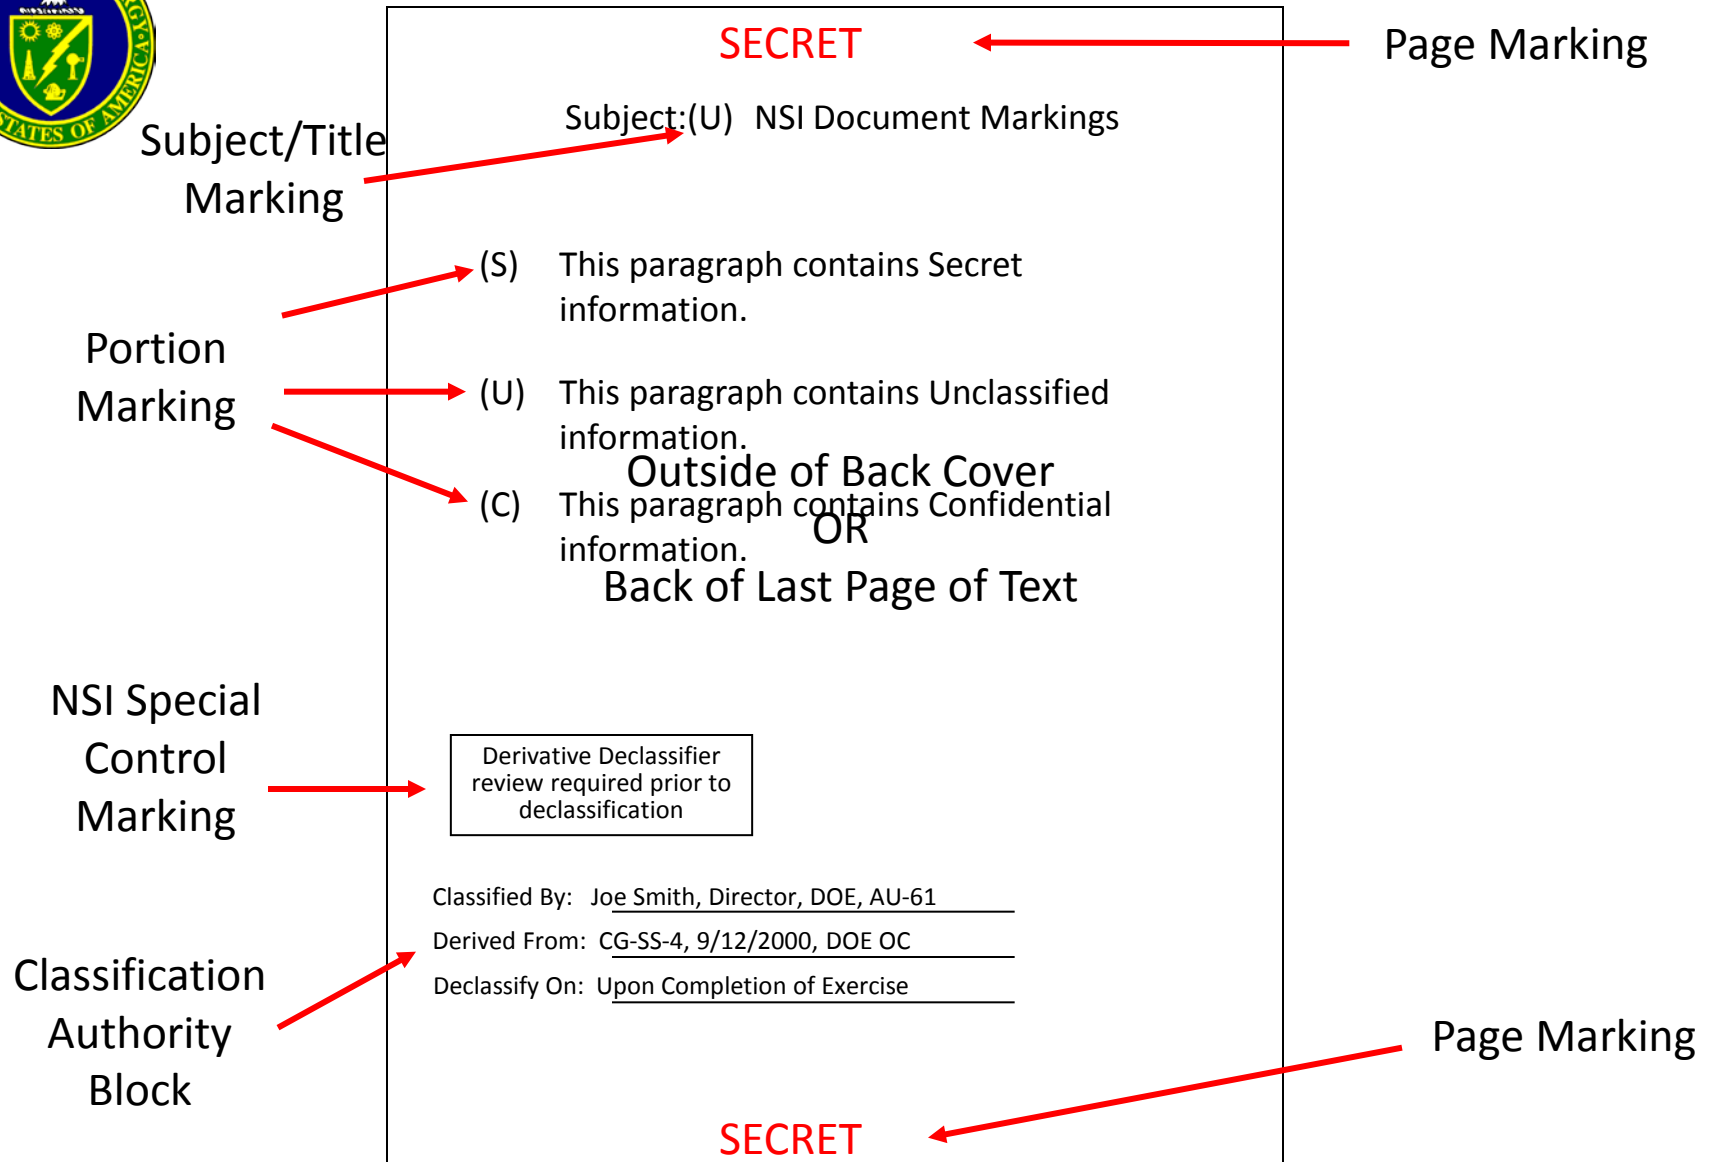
STATES OF AMERICA

SECRET

Page Marking

Subject:(U) NSI Document Markings

Subject/Title Marking

(S) This paragraph contains Secret information.

Portion Marking

(U) This paragraph contains Unclassified information.

Outside of Back Cover
OR
Back of Last Page of Text

(C) This paragraph contains Confidential information.

NSI Special Control Marking

Derivative Declassifier review required prior to declassification

Classified By: Joe Smith, Director, DOE, AU-61

Derived From: CG-SS-4, 9/12/2000, DOE OC

Declassify On: Upon Completion of Exercise

Classification Authority Block

Page Marking

SECRET